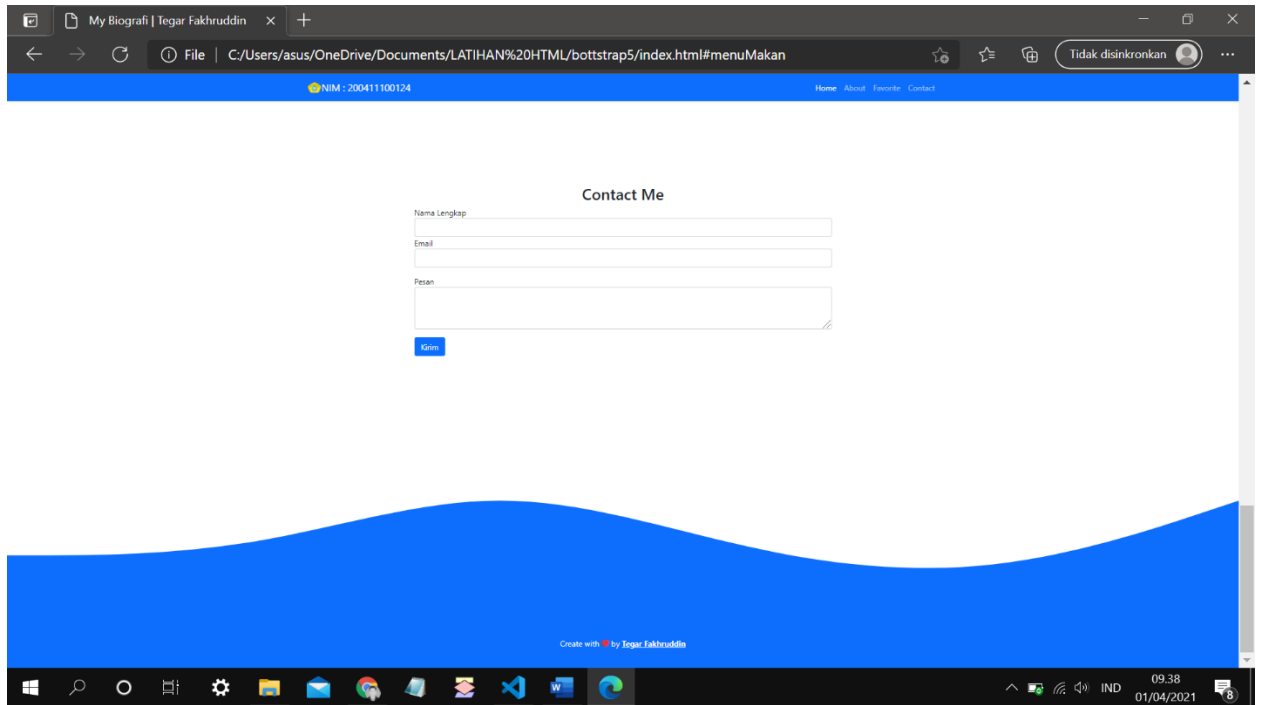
My Biografi | Tegar Fakhruddin

File | C:/Users/asus/OneDrive/Documents/LATIHAN%20HTML/bottstrap5/index.html#menuMakan

Tidak disinkronkan

NIM : 200411100124

Home About Favorite Contact

Contact Me

Nama Lengkap

Email

Pesan

Kirim

Create with ❤ by Tegar Fakhruddin

IND 09.38 01/04/2021

8